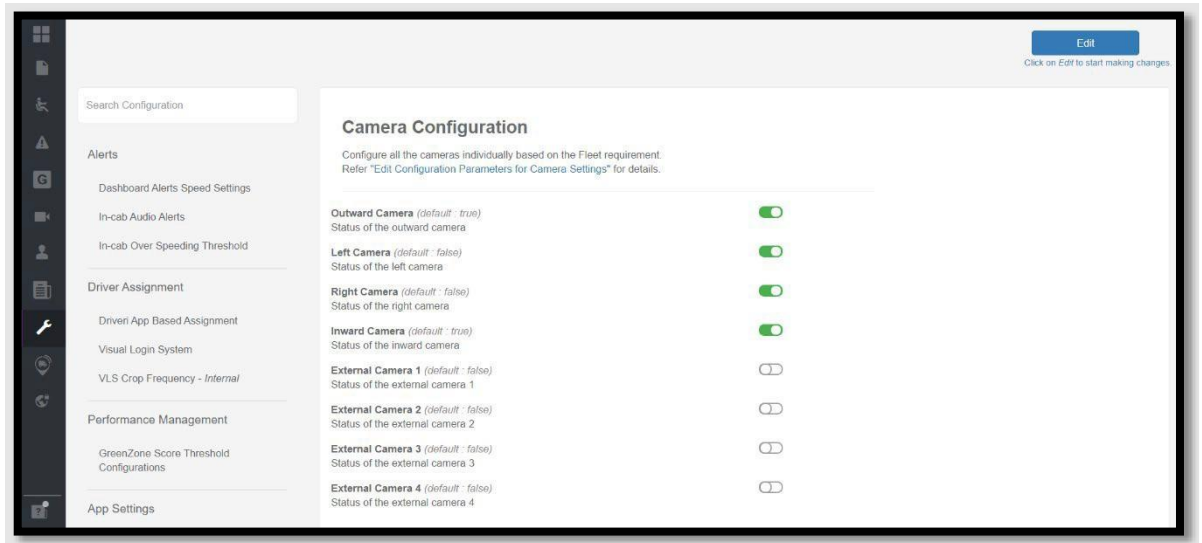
Edit
Click on *Edit* to start making changes.

Search Configuration

Alerts

Dashboard Alerts Speed Settings

In-cab Audio Alerts

In-cab Over Speeding Threshold

Driver Assignment

Driveri App Based Assignment

Visual Login System

VLS Crop Frequency - *Internal*

Performance Management

GreenZone Score Threshold Configurations

App Settings

Camera Configuration

Configure all the cameras individually based on the Fleet requirement.
Refer "Edit Configuration Parameters for Camera Settings" for details.

Outward Camera (default : true)
Status of the outward camera

Left Camera (default : false)
Status of the left camera

Right Camera (default : false)
Status of the right camera

Inward Camera (default : true)
Status of the inward camera

External Camera 1 (default : false)
Status of the external camera 1

External Camera 2 (default : false)
Status of the external camera 2

External Camera 3 (default : false)
Status of the external camera 3

External Camera 4 (default : false)
Status of the external camera 4